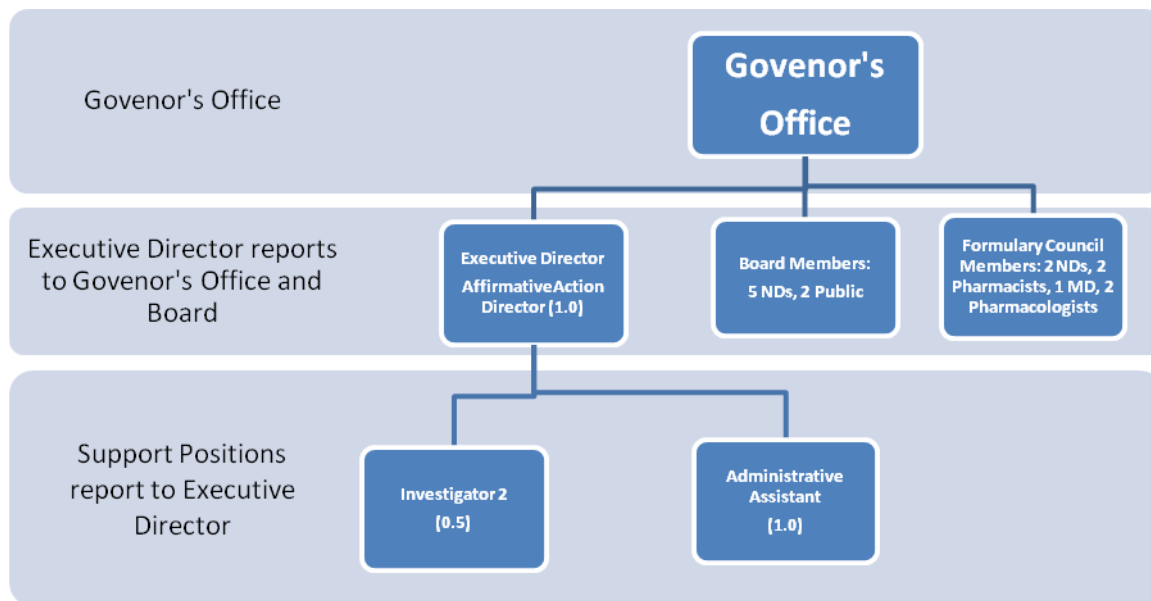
Govenor's Office

Govenor's Office

Executive Director reports to Govenor's Office and Board

Executive Director AffirmativeAction Director (1.0)

Board Members: 5 NDs, 2 Public

Formulary Council Members: 2 NDs, 2 Pharmacists, 1 MD, 2 Pharmacologists

Support Positions report to Executive Director

Investigator 2 (0.5)

Administrative Assistant (1.0)